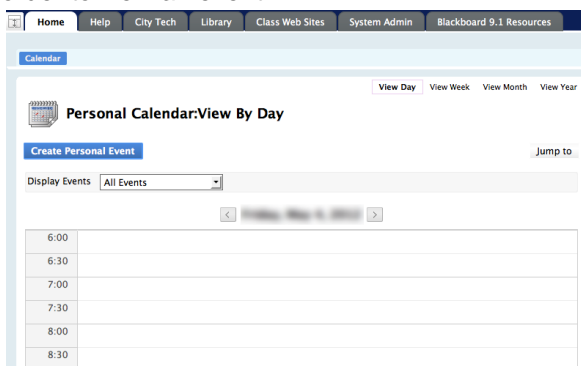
Home Help City Tech Library Class Web Sites System Admin Blackboard 9.1 Resources

Calendar

View Day View Week View Month View Year

Personal Calendar:View By Day

Create Personal Event

Jump to

Display Events All Events

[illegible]

| 6:00 | |
|---|---|
| 6:30 | |
| 7:00 | |
| 7:30 | |
| 8:00 | |
| 8:30 | |